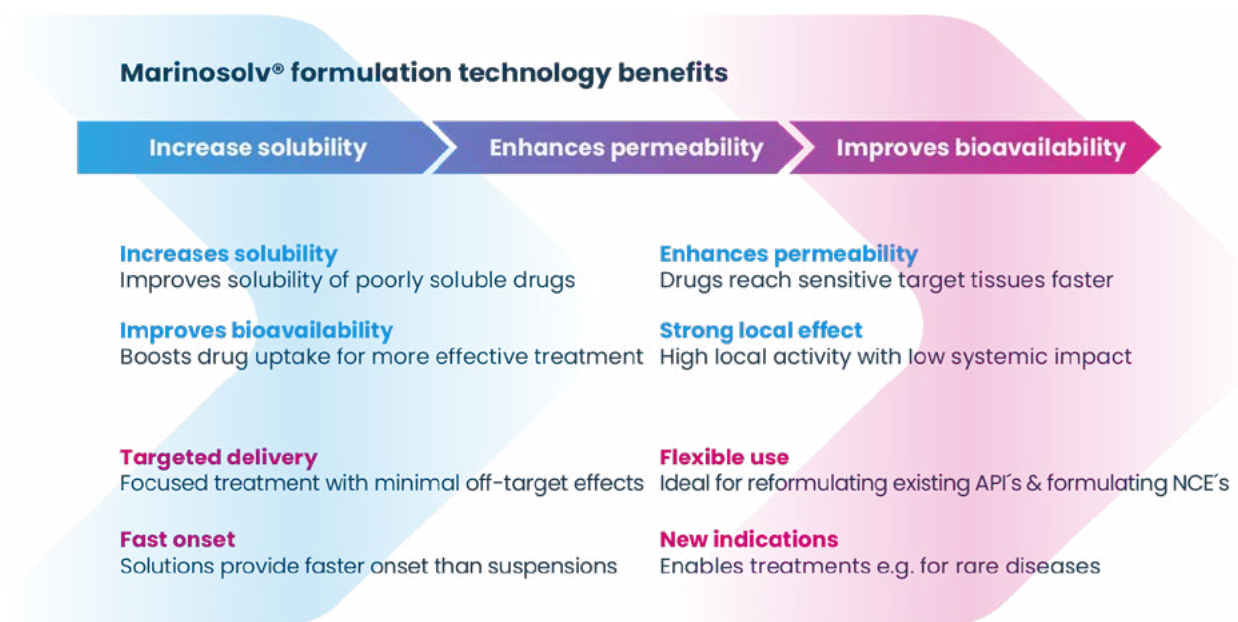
Marinosolv® formulation technology benefits

Increase solubility

Enhances permeability

Improves bioavailability

Increases solubility
Improves solubility of poorly soluble drugs

Improves bioavailability
Boosts drug uptake for more effective treatment

Enhances permeability
Drugs reach sensitive target tissues faster

Strong local effect
High local activity with low systemic impact

Targeted delivery
Focused treatment with minimal off-target effects

Fast onset
Solutions provide faster onset than suspensions

Flexible use
Ideal for reformulating existing API´s & formulating NCE´s

New indications
Enables treatments e.g. for rare diseases